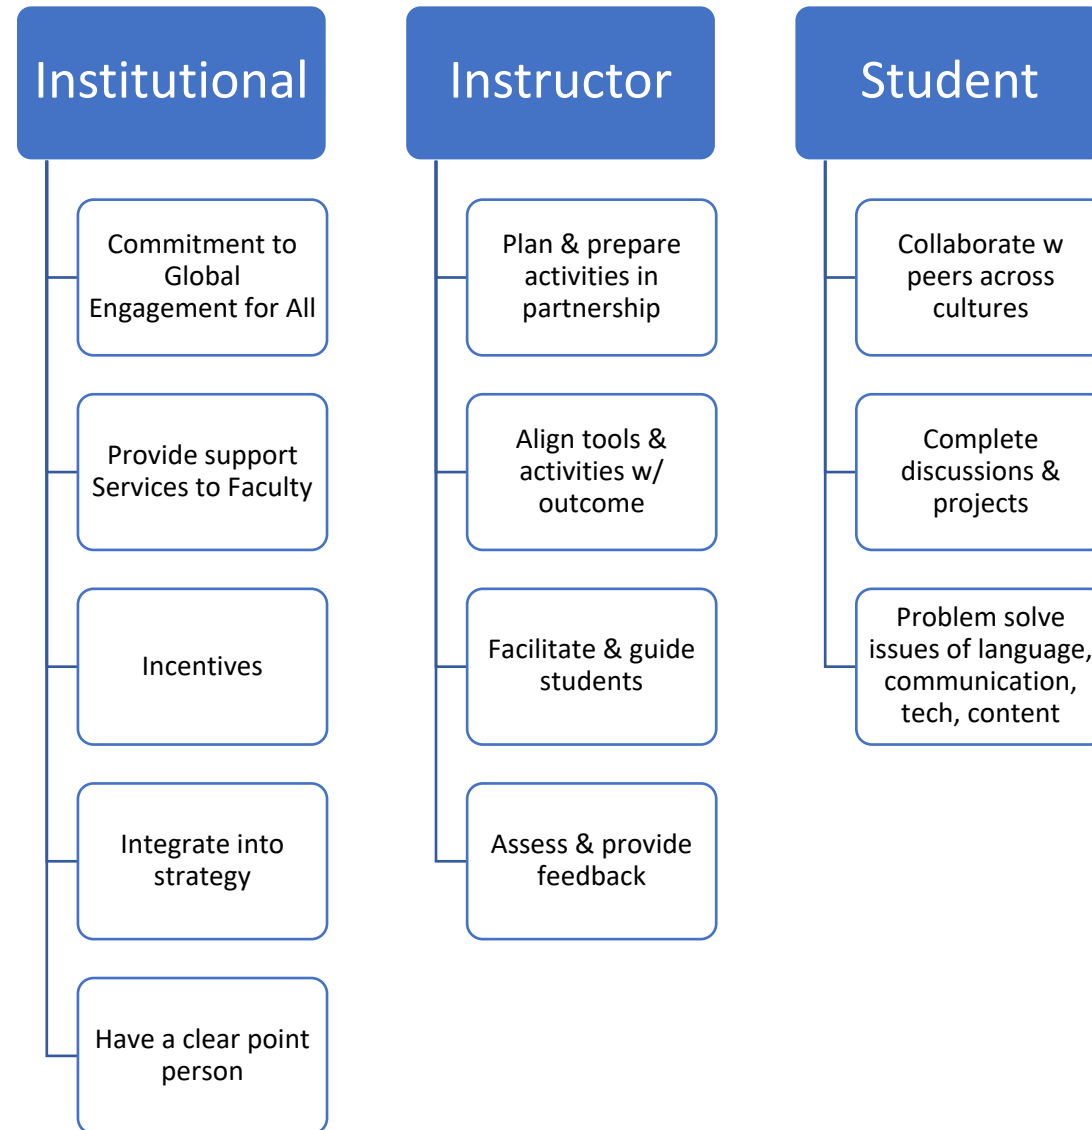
Institutional

Commitment to Global Engagement for All

Provide support Services to Faculty

Incentives

Integrate into strategy

Have a clear point person

Instructor

Plan & prepare activities in partnership

Align tools & activities w/ outcome

Facilitate & guide students

Assess & provide feedback

Student

Collaborate w peers across cultures

Complete discussions & projects

Problem solve issues of language, communication, tech, content